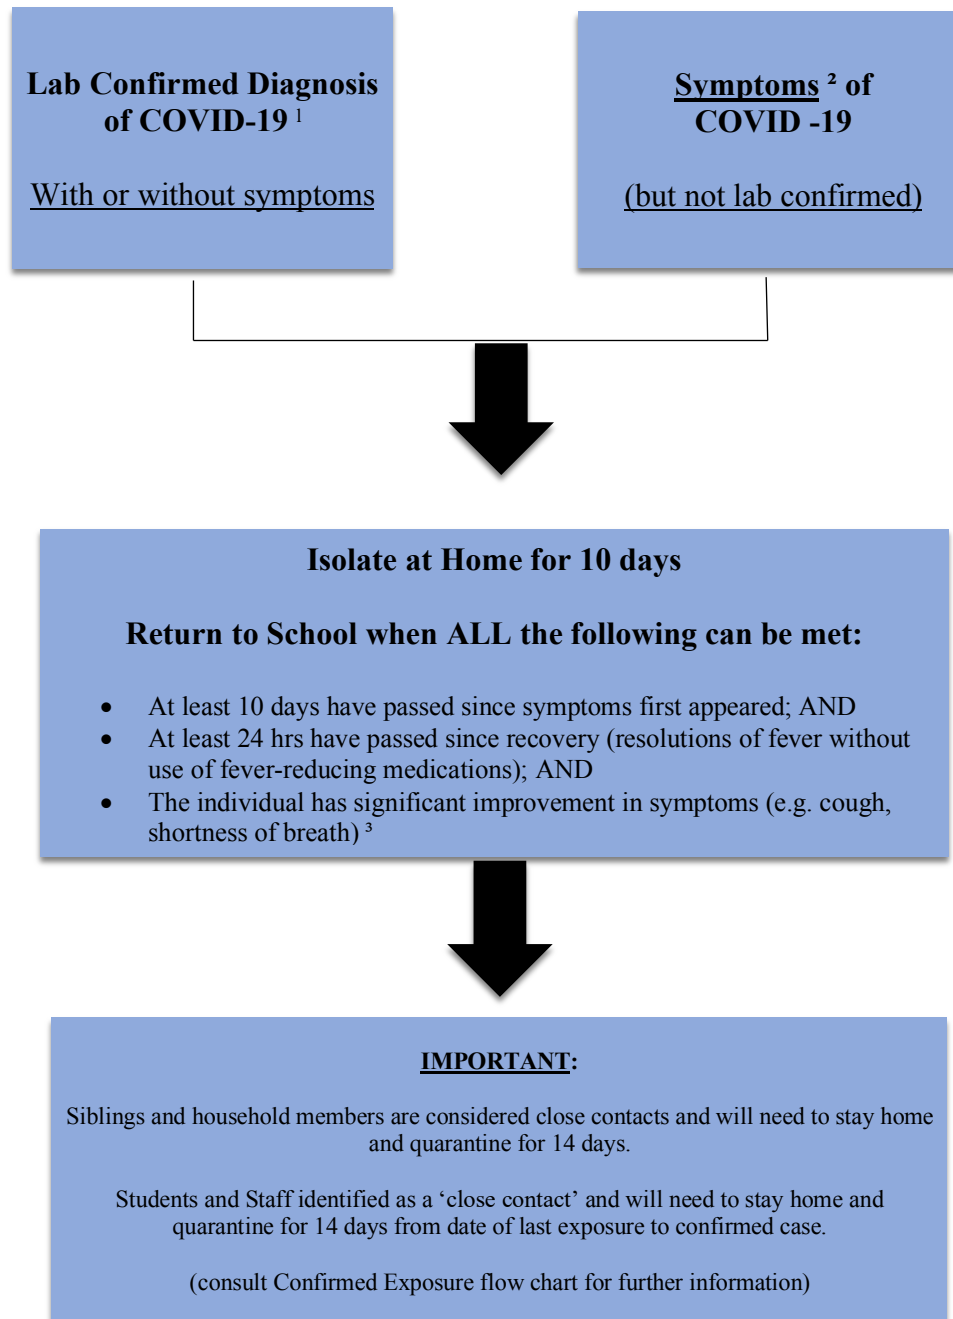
Lab Confirmed Diagnosis of COVID-19 $^{1}$

With or without symptoms

Symptoms $^{2}$ of COVID -19

(but not lab confirmed)

Isolate at Home for 10 days

Return to School when ALL the following can be met:

- At least 10 days have passed since symptoms first appeared; AND
- At least 24 hrs have passed since recovery (resolutions of fever without use of fever-reducing medications); AND
- The individual has significant improvement in symptoms (e.g. cough, shortness of breath) $^{3}$

IMPORTANT:

Siblings and household members are considered close contacts and will need to stay home and quarantine for 14 days.

Students and Staff identified as a ‘close contact’ and will need to stay home and quarantine for 14 days from date of last exposure to confirmed case.

(consult Confirmed Exposure flow chart for further information)